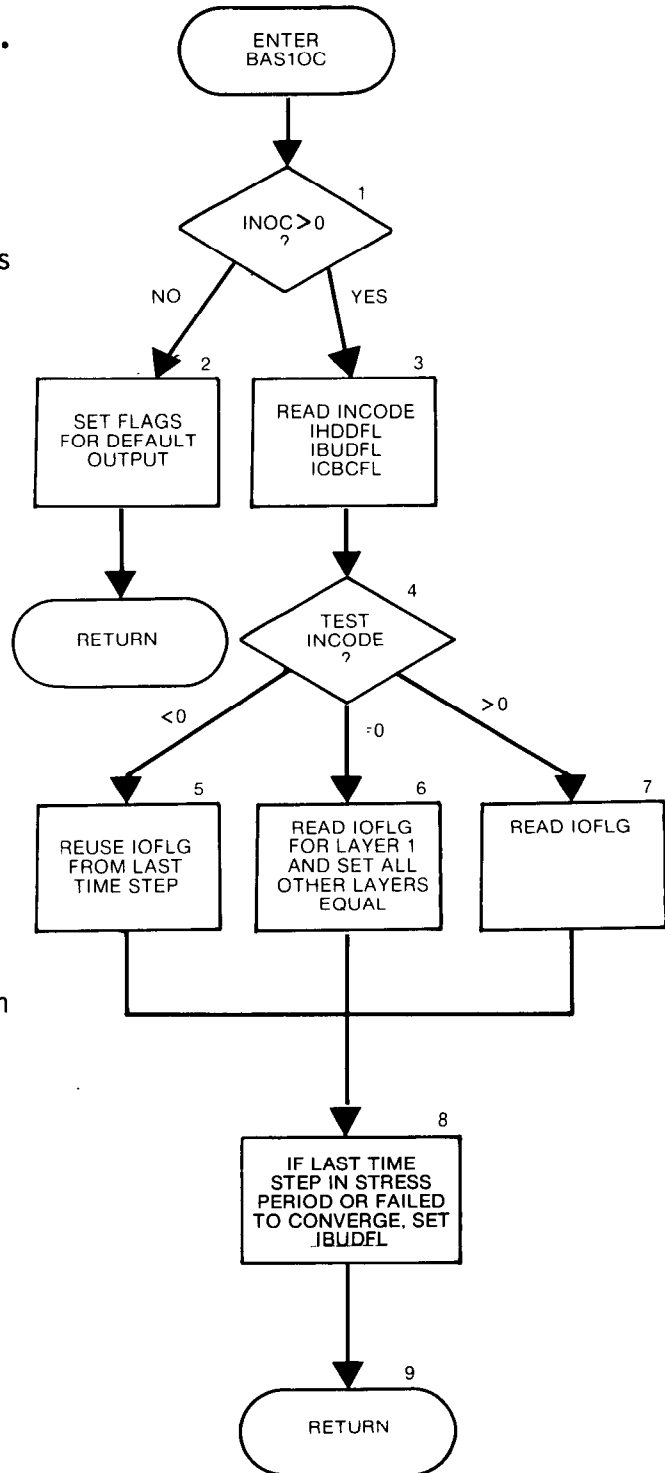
ENTER BAS1OC

1

INOC > 0 ?

NO

YES

2

SET FLAGS FOR DEFAULT OUTPUT

3

READ INCODE IHDDFL IBUDFL ICBCFL

RETURN

4

TEST INCODE ?

<0

=0

>0

5

REUSE IOFLG FROM LAST TIME STEP

6

READ IOFLG FOR LAYER 1 AND SET ALL OTHER LAYERS EQUAL

7

READ IOFLG

8

IF LAST TIME STEP IN STRESS PERIOD OR FAILED TO CONVERGE, SET IBUDFL

9

RETURN